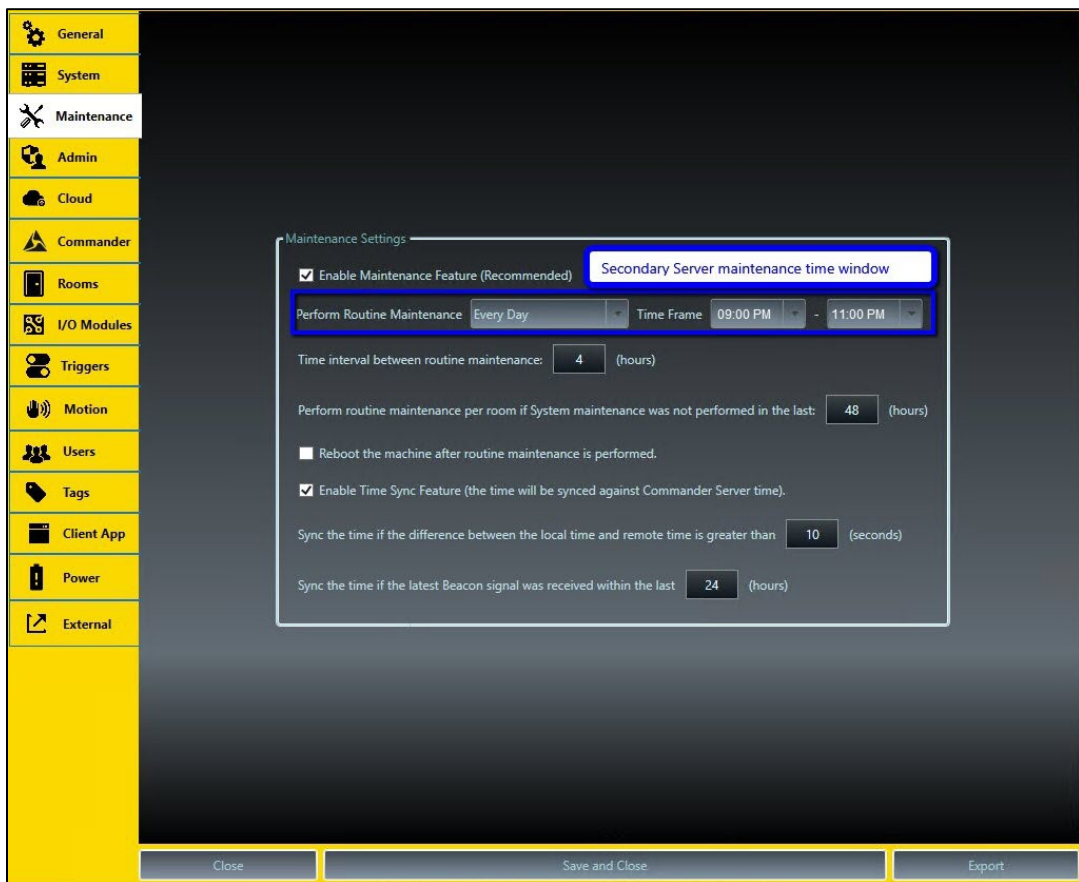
General
System
Maintenance
Admin
Cloud
Commander
Rooms
I/O Modules
Triggers
Motion
Users
Tags
Client App
Power
External

Maintenance Settings
Enable Maintenance Feature (Recommended)
Secondary Server maintenance time window
Perform Routine Maintenance Every Day Time Frame 09:00 PM - 11:00 PM
Time interval between routine maintenance: 4 (hours)
Perform routine maintenance per room if System maintenance was not performed in the last: 48 (hours)
Reboot the machine after routine maintenance is performed.
Enable Time Sync Feature (the time will be synced against Commander Server time).
Sync the time if the difference between the local time and remote time is greater than 10 (seconds)
Sync the time if the latest Beacon signal was received within the last 24 (hours)

Close
Save and Close
Export